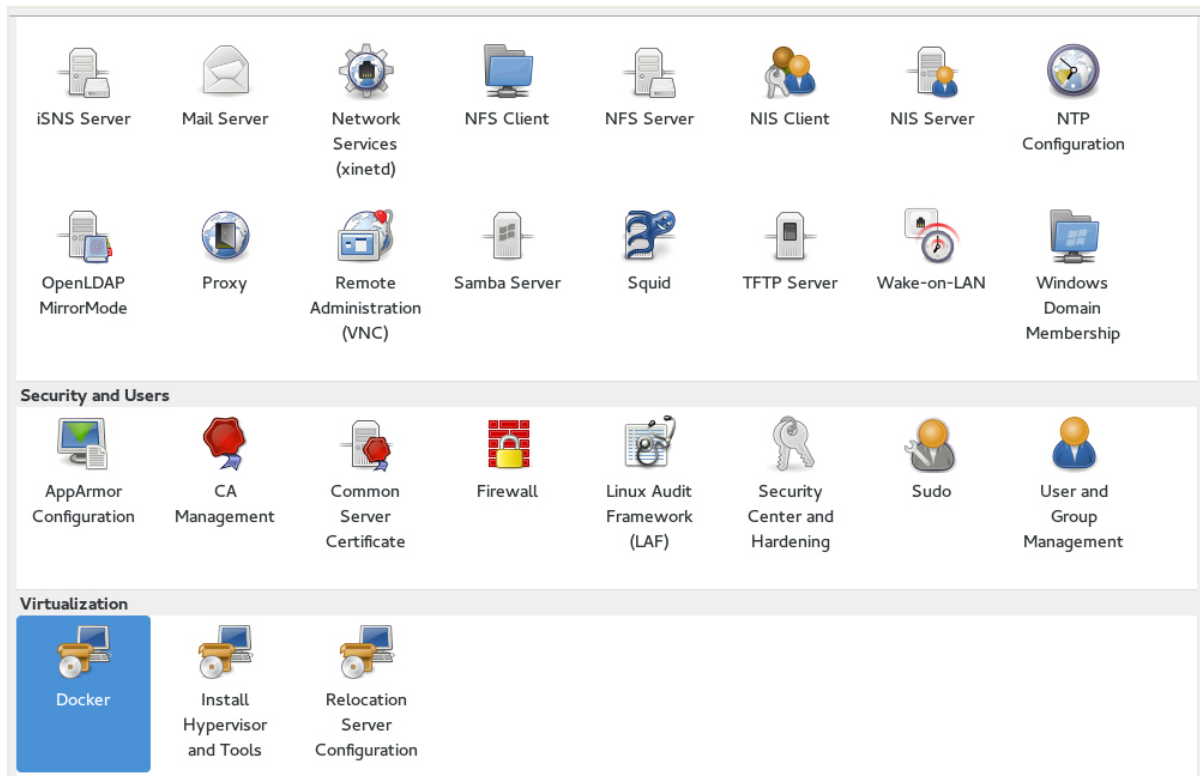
iSNS Server
Mail Server
Network Services (xinetd)
NFS Client
NFS Server
NIS Client
NIS Server
NTP Configuration

OpenLDAP MirrorMode
Proxy
Remote Administration (VNC)
Samba Server
Squid
TFTP Server
Wake-on-LAN
Windows Domain Membership

Security and Users

AppArmor Configuration
CA Management
Common Server Certificate
Firewall
Linux Audit Framework (LAF)
Security Center and Hardening
Sudo
User and Group Management

Virtualization

Docker
Install Hypervisor and Tools
Relocation Server Configuration